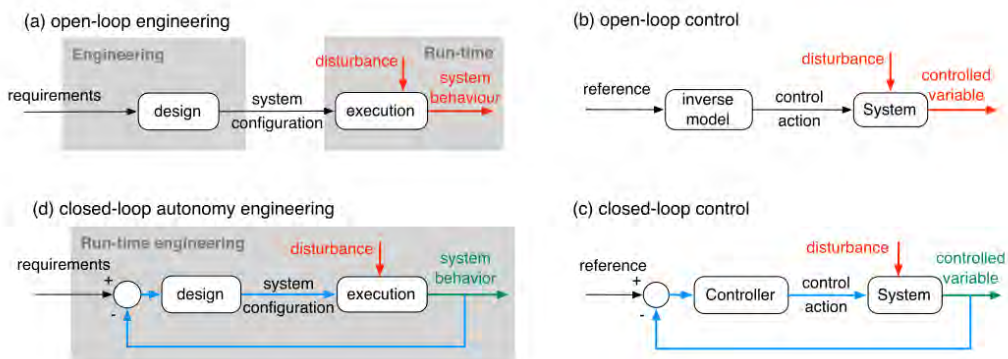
(a) open-loop engineering

Engineering

Run-time

disturbance

requirements

design

system configuration

execution

system behaviour

(b) open-loop control

disturbance

reference

inverse model

control action

System

controlled variable

(d) closed-loop autonomy engineering

Run-time engineering

disturbance

requirements

+

-

design

system configuration

execution

system behavior

(c) closed-loop control

disturbance

reference

+

-

Controller

control action

System

controlled variable